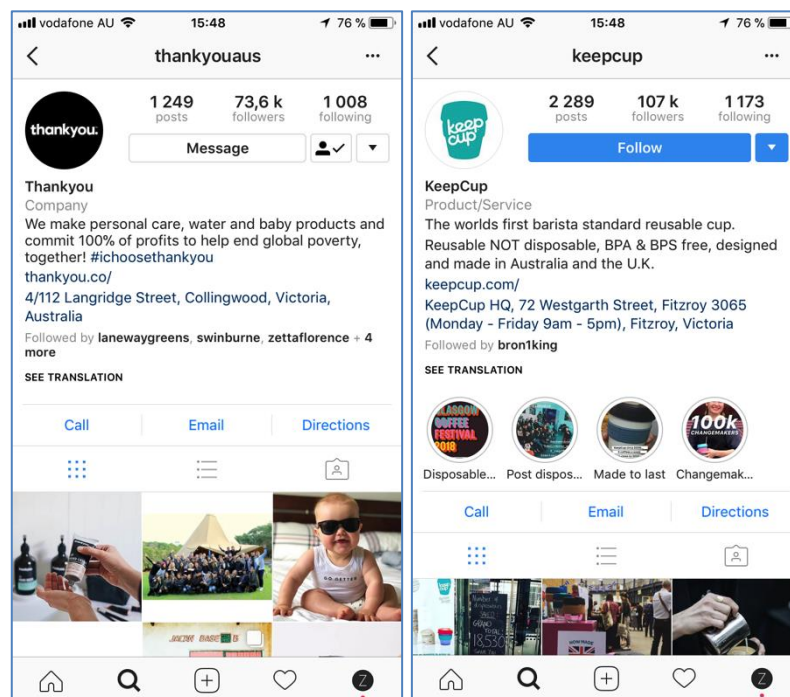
vodafone AU 15:48 76 %

thankyouaus

thankyou.

1 249
posts

73,6 k
followers

1 008
following

Message

Thankyou
Company
We make personal care, water and baby products and commit 100% of profits to help end global poverty, together! #ichoosethankyou
thankyou.co/
4/112 Langridge Street, Collingwood, Victoria, Australia
Followed by lanewaygreens, swinburne, zettaflorence + 4 more
SEE TRANSLATION

Call
Email
Directions

vodafone AU 15:48 76 %

keepcup

keep cup

2 289
posts

107 k
followers

1 173
following

Follow

KeepCup
Product/Service
The worlds first barista standard reusable cup.
Reusable NOT disposable, BPA & BPS free, designed and made in Australia and the U.K.
keepcup.com/
KeepCup HQ, 72 Westgarth Street, Fitzroy 3065 (Monday - Friday 9am - 5pm), Fitzroy, Victoria
Followed by bron1king
SEE TRANSLATION

GLASGOW COFFEE FESTIVAL 2018
100k CHANGEMAKERS

Disposable...
Post dispos...
Made to last
Changemak...

Call
Email
Directions